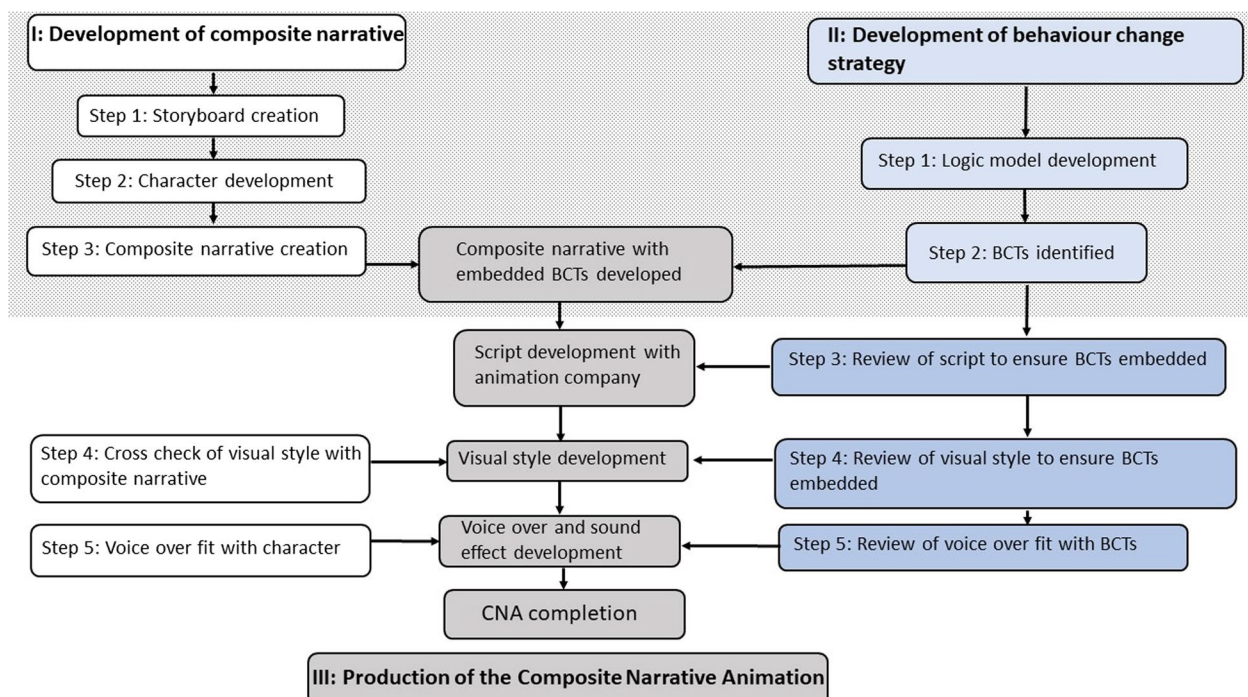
I: Development of composite narrative

Step 1: Storyboard creation

Step 2: Character development

Step 3: Composite narrative creation

II: Development of behaviour change strategy

Step 1: Logic model development

Step 2: BCTs identified

Composite narrative with embedded BCTs developed

Script development with animation company

Step 3: Review of script to ensure BCTs embedded

Step 4: Cross check of visual style with composite narrative

Visual style development

Step 4: Review of visual style to ensure BCTs embedded

Step 5: Voice over fit with character

Voice over and sound effect development

Step 5: Review of voice over fit with BCTs

CNA completion

III: Production of the Composite Narrative Animation